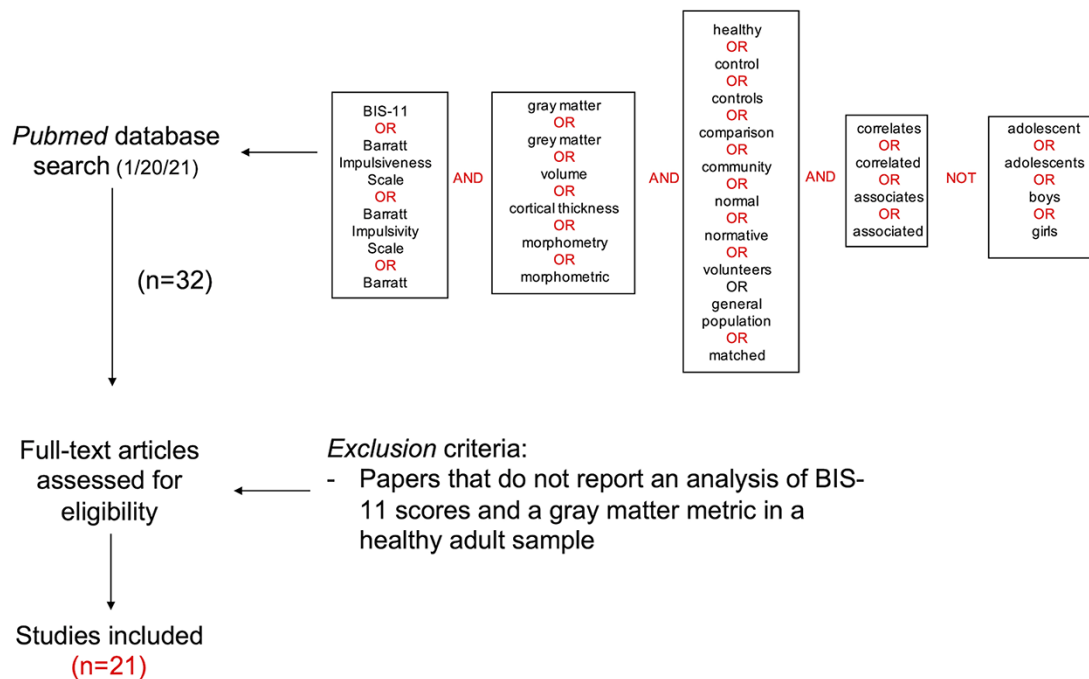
Pubmed database search (1/20/21)

BIS-11
OR
Barratt Impulsiveness Scale
OR
Barratt Impulsivity Scale
OR
Barratt

AND

gray matter
OR
grey matter
OR
volume
OR
cortical thickness
OR
morphometry
OR
morphometric

AND

healthy
OR
control
OR
controls
OR
comparison
OR
community
OR
normal
OR
normative
OR
volunteers
OR
general population
OR
matched

AND

correlates
OR
correlated
OR
associates
OR
associated

NOT

adolescent
OR
adolescents
OR
boys
OR
girls

(n=32)

Full-text articles assessed for eligibility

Exclusion criteria:
- Papers that do not report an analysis of BIS-11 scores and a gray matter metric in a healthy adult sample

Studies included
(n=21)